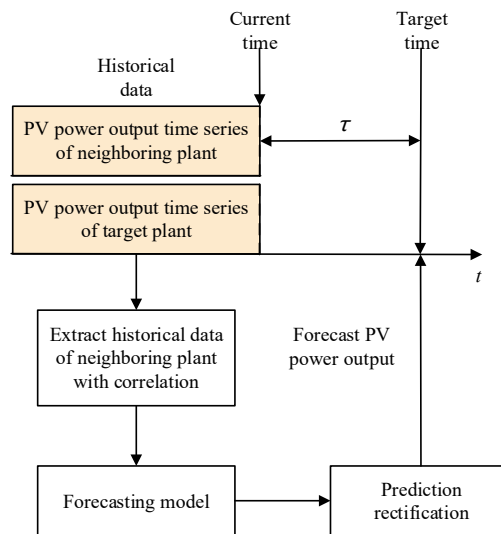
Current time

Target time

Historical data

PV power output time series of neighboring plant

$\tau$

PV power output time series of target plant

$t$

Extract historical data of neighboring plant with correlation

Forecast PV power output

Forecasting model

Prediction rectification